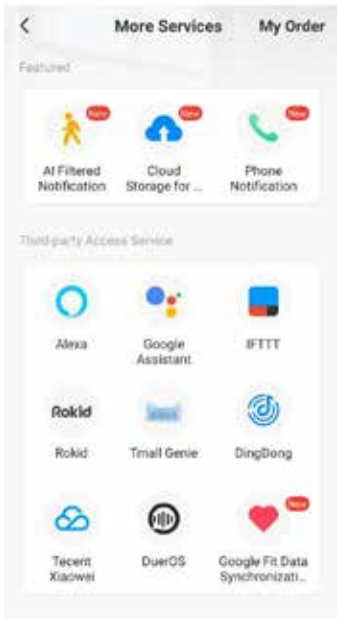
<

More Services

My Order

Featured

New

AI Filtered Notification

New

Cloud Storage for ...

New

Phone Notification

Third-party Access Service

Alexa

Google Assistant

IFTTT

Rokid

Rokid

Tmall Genie

DingDong

Tecent Xiaowei

DuerOS

New

Google Fit Data Synchronizati...